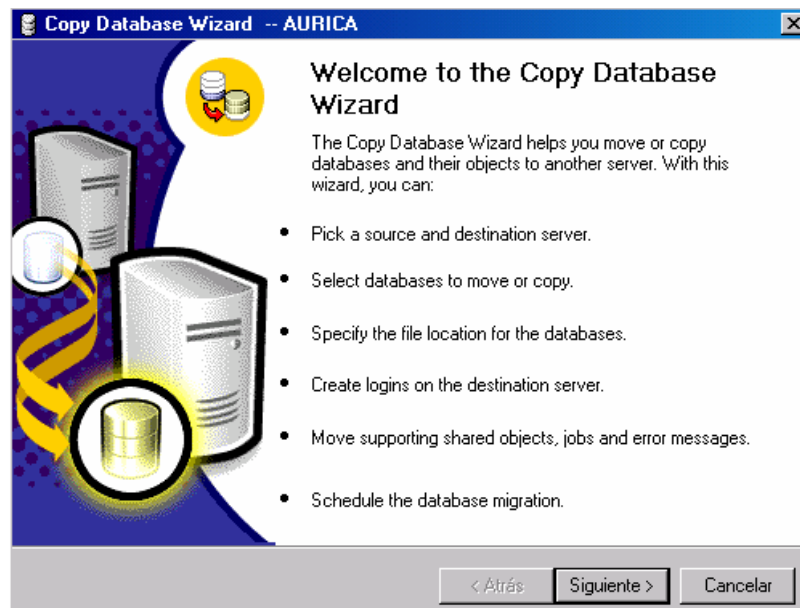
Copy Database Wizard -- AURICA

Welcome to the Copy Database Wizard

The Copy Database Wizard helps you move or copy databases and their objects to another server. With this wizard, you can:

- Pick a source and destination server.
- Select databases to move or copy.
- Specify the file location for the databases.
- Create logins on the destination server.
- Move supporting shared objects, jobs and error messages.
- Schedule the database migration.

< Atrás | Siguiente > | Cancelar